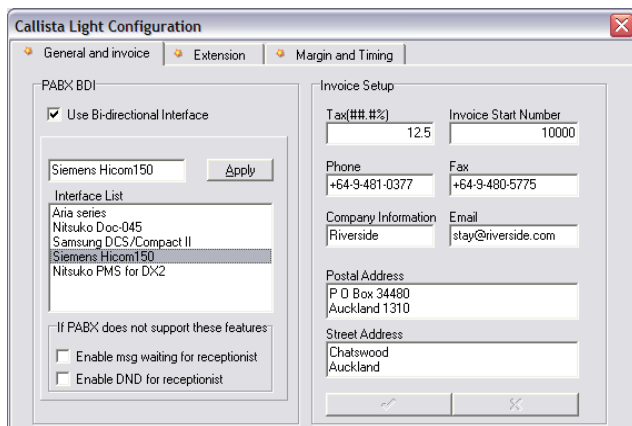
Callista Light Configuration

General and invoice | Extension | Margin and Timing

PABX BDI

Use Bi-directional Interface

Siemens Hicom150

Apply

Interface List

Aria series
Nitsuko Doc-045
Samsung DCS/Compact II
Siemens Hicom150
Nitsuko PMS for DX2

If PABX does not support these features

Enable msg waiting for receptionist

Enable DND for receptionist

Invoice Setup

Tax(##.#%)

12.5

Invoice Start Number

10000

Phone

+64-9-481-0377

Fax

+64-9-480-5775

Company Information

Riverside

Email

stay@riverside.com

Postal Address

P O Box 34480
Auckland 1310

Street Address

Chatswood
Auckland